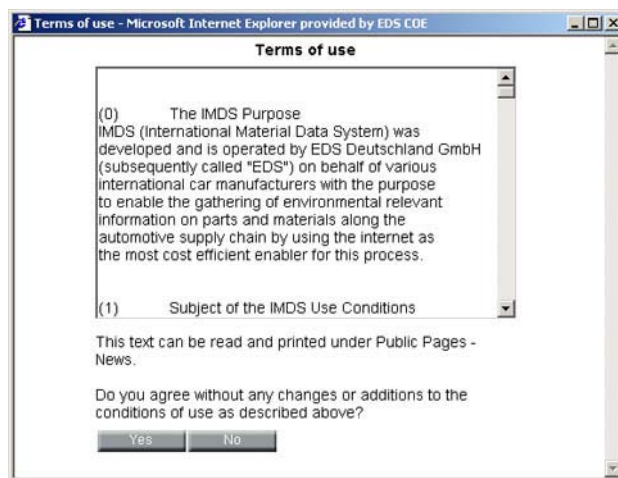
Terms of use - Microsoft Internet Explorer provided by EDS COE

Terms of use

(0) The IMDS Purpose
IMDS (International Material Data System) was developed and is operated by EDS Deutschland GmbH (subsequently called "EDS") on behalf of various international car manufacturers with the purpose to enable the gathering of environmental relevant information on parts and materials along the automotive supply chain by using the internet as the most cost efficient enabler for this process.

(1) Subject of the IMDS Use Conditions

This text can be read and printed under Public Pages - News.

Do you agree without any changes or additions to the conditions of use as described above?

Yes No